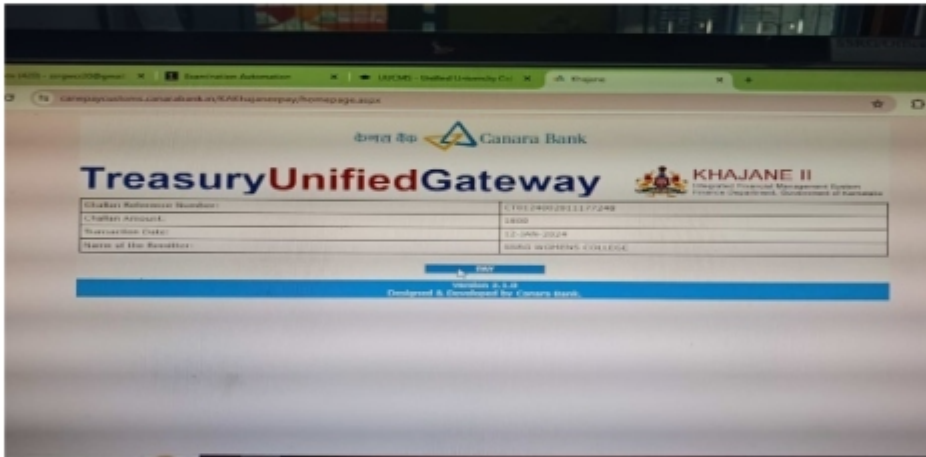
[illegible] (4021) - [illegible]@gmail ×
Examination Automation ×
UUCMS - Unified University Co ×
Khajane ×
canarapaycustoms.canarabank.in/KAKhajanepay/homepage.aspx

केनरा बैंक Canara Bank

TreasuryUnifiedGateway

KHAJANE II
Integrated Financial Management System
Finance Department, Government of Karnataka

| Challan Reference Number: | CR0124002811177248 |
|---|---|
| Challan Amount: | 1600 |
| Transaction Date: | 12-JAN-2024 |
| Name of the Remitter: | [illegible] WOMENS COLLEGE |

PAY

Version 2.1.0
Designed & Developed by Canara Bank.